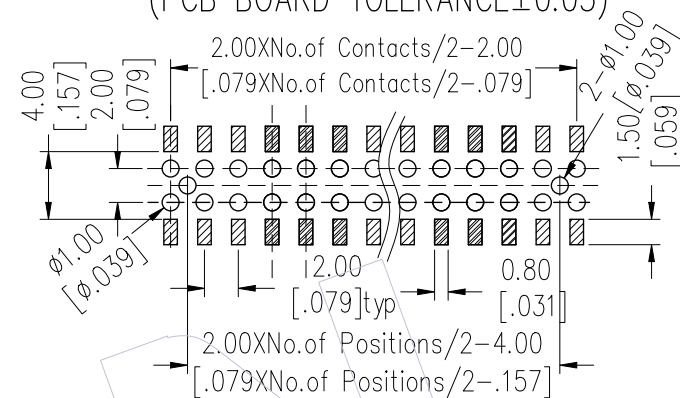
(PCB BOARD TOLERANCE±0.05)

2.00XNo.of Contacts/2−2.00
[.079XNo.of Contacts/2−.079]

4.00
[.157]
2.00
[.079]

2−$\phi$1.00
[$\phi$.039]

1.50
[.059]

$\phi$1.00
[$\phi$.039]

2.00
[.079]typ

0.80
[.031]

2.00XNo.of Positions/2−4.00
[.079XNo.of Positions/2−.157]